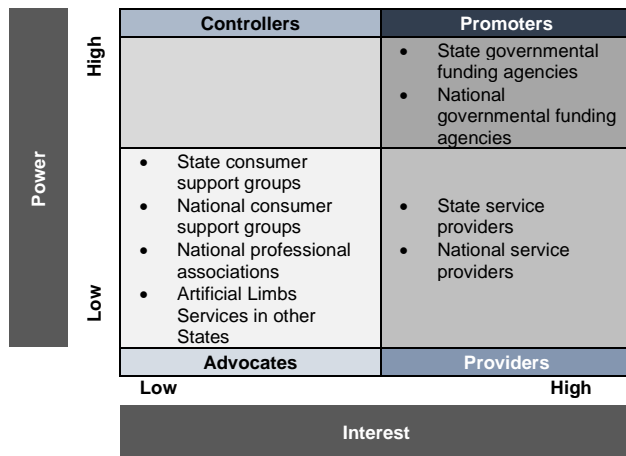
Power

High

Low

| Controllers | Promoters |
|---|---|
| | • State governmental funding agencies<br>• National governmental funding agencies |
| • State consumer support groups<br>• National consumer support groups<br>• National professional associations<br>• Artificial Limbs Services in other States | • State service providers<br>• National service providers |
| Advocates | Providers |

Low

High

Interest